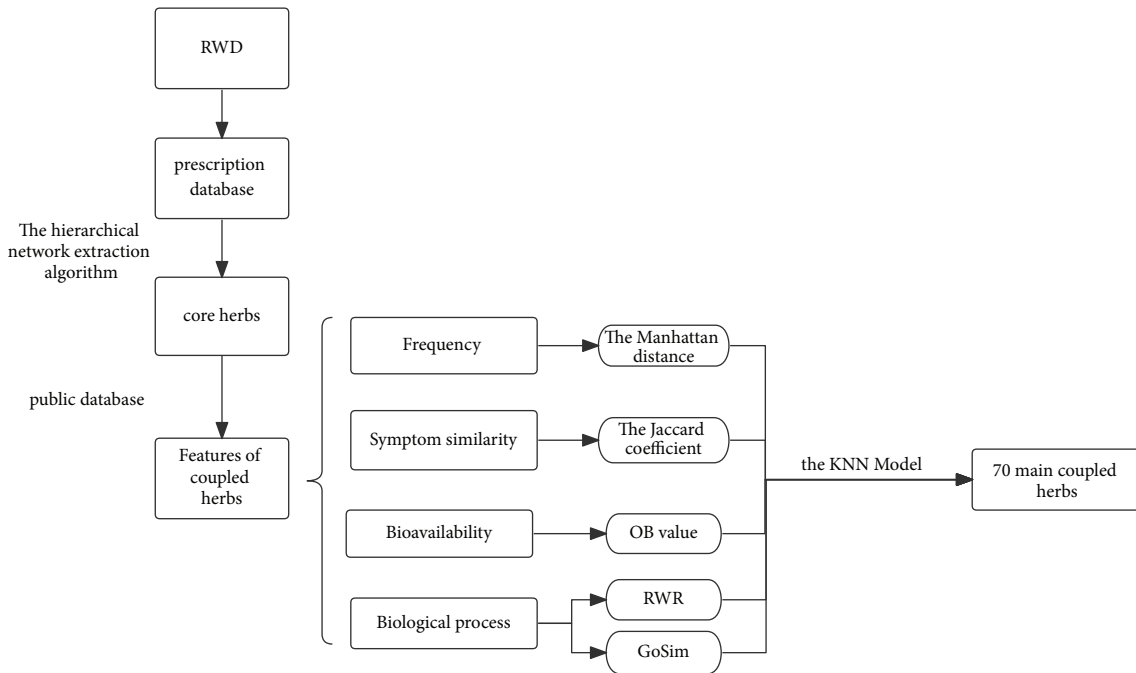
RWD

prescription database

The hierarchical network extraction algorithm

core herbs

public database

Features of coupled herbs

Frequency

The Manhattan distance

Symptom similarity

The Jaccard coefficient

Bioavailability

OB value

Biological process

RWR

GoSim

the KNN Model

70 main coupled herbs